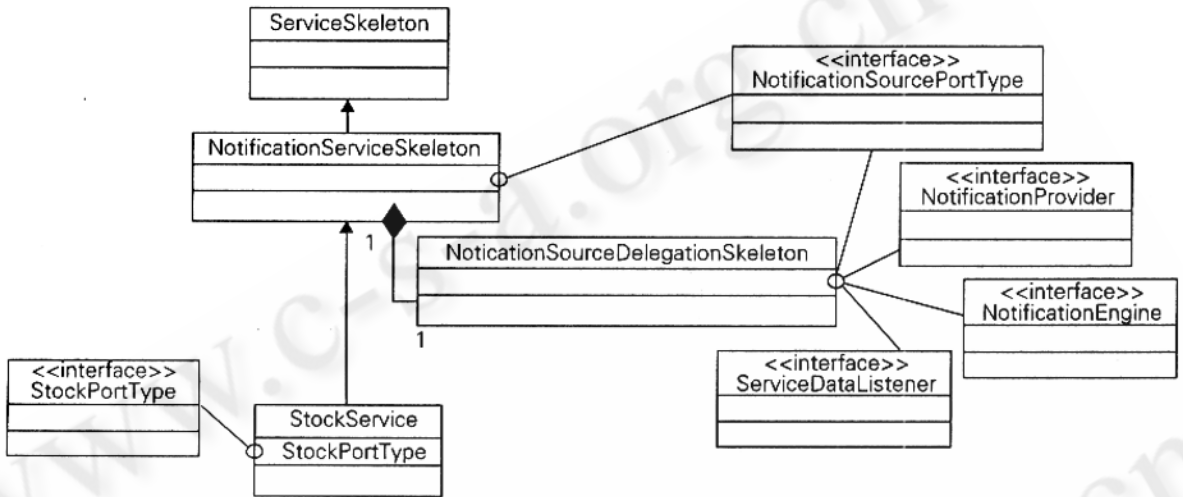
ServiceSkeleton

<<interface>>
NotificationSourcePortType

NotificationServiceSkeleton

<<interface>>
NotificationProvider

1

NoticationSourceDelegationSkeleton

1

<<interface>>
NotificationEngine

<<interface>>
StockPortType

<<interface>>
ServiceDataListener

StockService
StockPortType

www.c-sa.org.cn